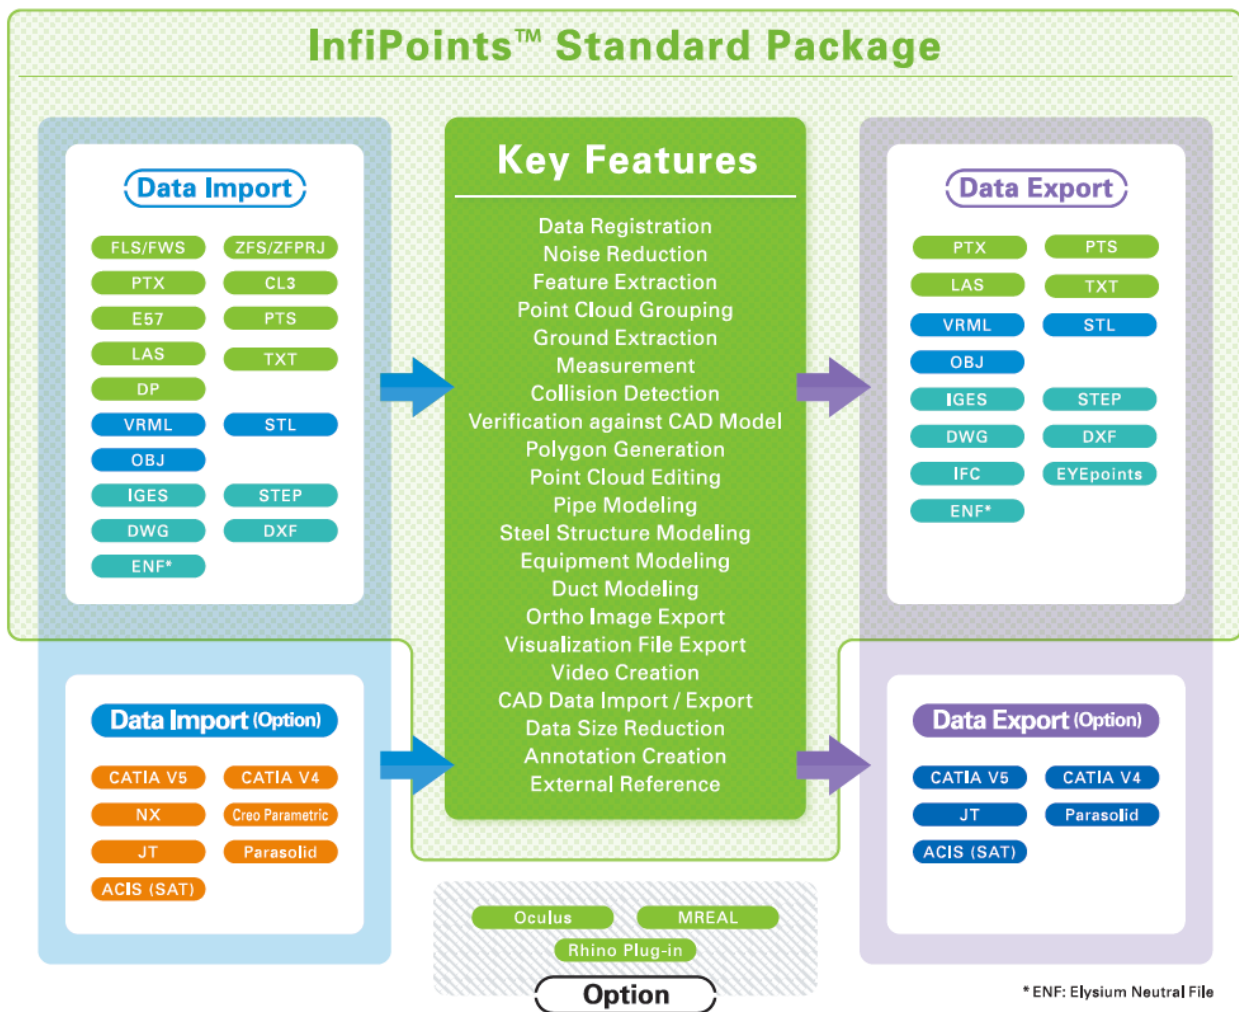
InfiPoints™ Standard Package

Data Import

FLS/FWS
ZFS/ZFPRJ
PTX
CL3
E57
PTS
LAS
TXT
DP
VRML
STL
OBJ
IGES
STEP
DWG
DXF
ENF*

Key Features

Data Registration
Noise Reduction
Feature Extraction
Point Cloud Grouping
Ground Extraction
Measurement
Collision Detection
Verification against CAD Model
Polygon Generation
Point Cloud Editing
Pipe Modeling
Steel Structure Modeling
Equipment Modeling
Duct Modeling
Ortho Image Export
Visualization File Export
Video Creation
CAD Data Import / Export
Data Size Reduction
Annotation Creation
External Reference

Data Export

PTX
PTS
LAS
TXT
VRML
STL
OBJ
IGES
STEP
DWG
DXF
IFC
EYEpoints
ENF*

Data Import (Option)

CATIA V5
CATIA V4
NX
Creo Parametric
JT
Parasolid
ACIS (SAT)

Data Export (Option)

CATIA V5
CATIA V4
JT
Parasolid
ACIS (SAT)

Oculus
MREAL
Rhino Plug-in
Option

* ENF: Elysium Neutral File